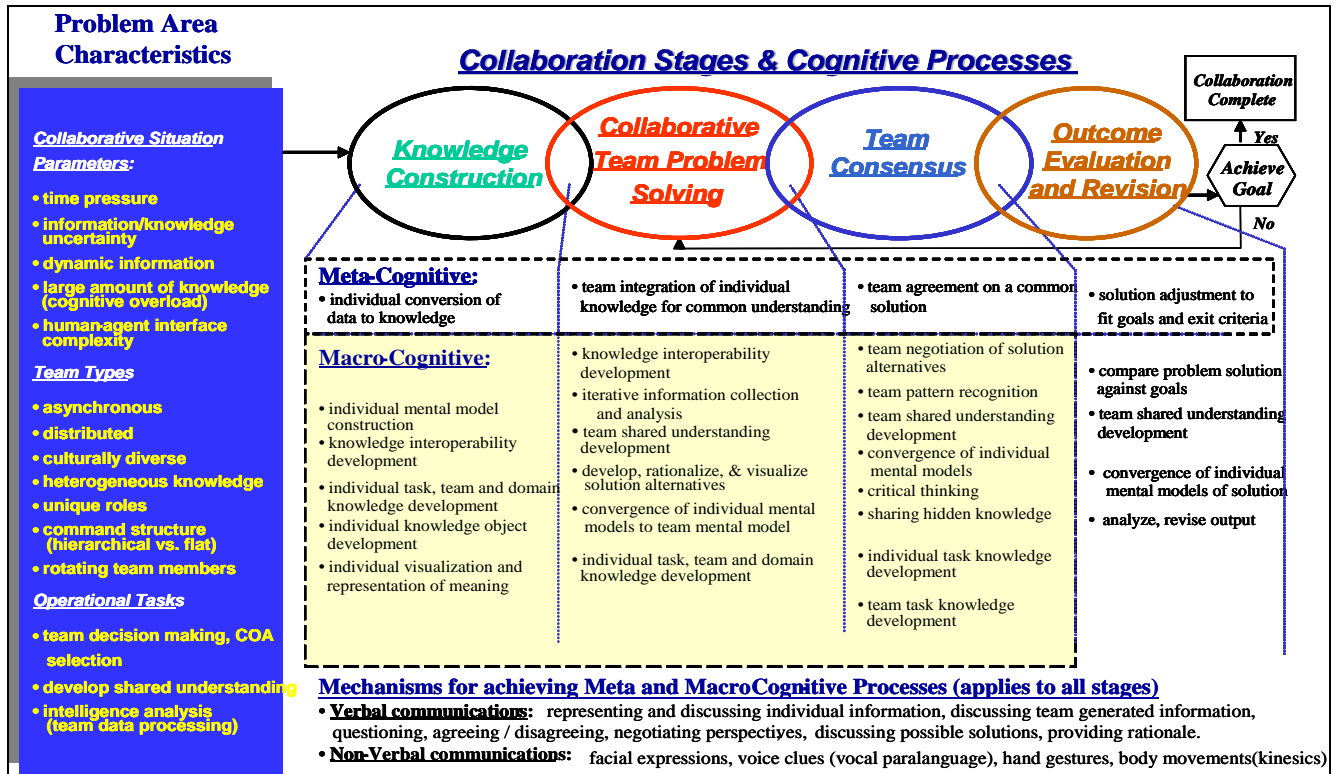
Problem Area Characteristics

Collaborative Situation Parameters:

• time pressure
• information/knowledge uncertainty
• dynamic information
• large amount of knowledge (cognitive overload)
• human-agent interface complexity

Team Types

• asynchronous
• distributed
• culturally diverse
• heterogeneous knowledge
• unique roles
• command structure (hierarchical vs. flat)
• rotating team members

Operational Tasks

• team decision making, COA selection
• develop shared understanding
• intelligence analysis (team data processing)

Collaboration Stages & Cognitive Processes

Knowledge Construction

Collaborative Team Problem Solving

Team Consensus

Outcome Evaluation and Revision

Collaboration Complete

Yes

Achieve Goal

No

Meta-Cognitive:

• individual conversion of data to knowledge

• team integration of individual knowledge for common understanding

• team agreement on a common solution

• solution adjustment to fit goals and exit criteria

Macro-Cognitive:

• individual mental model construction
• knowledge interoperability development
• individual task, team and domain knowledge development
• individual knowledge object development
• individual visualization and representation of meaning

• knowledge interoperability development
• iterative information collection and analysis
• team shared understanding development
• develop, rationalize, & visualize solution alternatives
• convergence of individual mental models to team mental model
• individual task, team and domain knowledge development

• team negotiation of solution alternatives
• team pattern recognition
• team shared understanding development
• convergence of individual mental models
• critical thinking
• sharing hidden knowledge
• individual task knowledge development
• team task knowledge development

• compare problem solution against goals
• team shared understanding development
• convergence of individual mental models of solution
• analyze, revise output

Mechanisms for achieving Meta and MacroCognitive Processes (applies to all stages)

• Verbal communications: representing and discussing individual information, discussing team generated information, questioning, agreeing / disagreeing, negotiating perspectives, discussing possible solutions, providing rationale.

• Non-Verbal communications: facial expressions, voice clues (vocal paralanguage), hand gestures, body movements(kinesics)